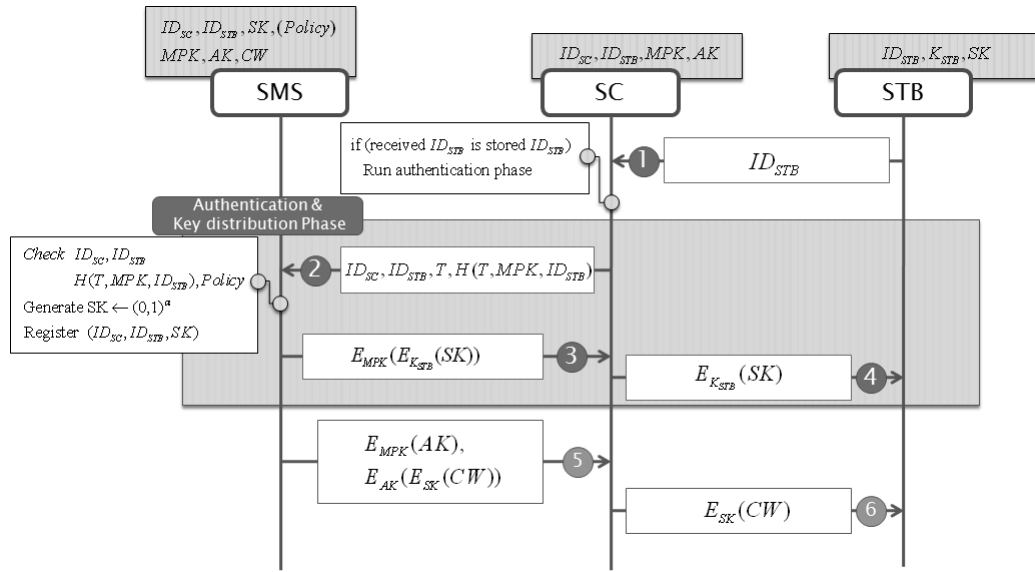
$ID_{SC}, ID_{STB}, SK, (Policy)$
$MPK, AK, CW$

SMS

$ID_{SC}, ID_{STB}, MPK, AK$

SC

$ID_{STB}, K_{STB}, SK$

STB

if (received $ID_{STB}$ is stored $ID_{STB}$)
Run authentication phase

1 $ID_{STB}$

Authentication & Key distribution Phase

Check $ID_{SC}, ID_{STB}$
$H(T, MPK, ID_{STB}), Policy$
Generate SK $\leftarrow (0,1)^{\alpha}$
Register $(ID_{SC}, ID_{STB}, SK)$

2 $ID_{SC}, ID_{STB}, T, H(T, MPK, ID_{STB})$

$E_{MPK}(E_{K_{STB}}(SK))$ 3

$E_{K_{STB}}(SK)$ 4

$E_{MPK}(AK)$,
$E_{AK}(E_{SK}(CW))$ 5

$E_{SK}(CW)$ 6